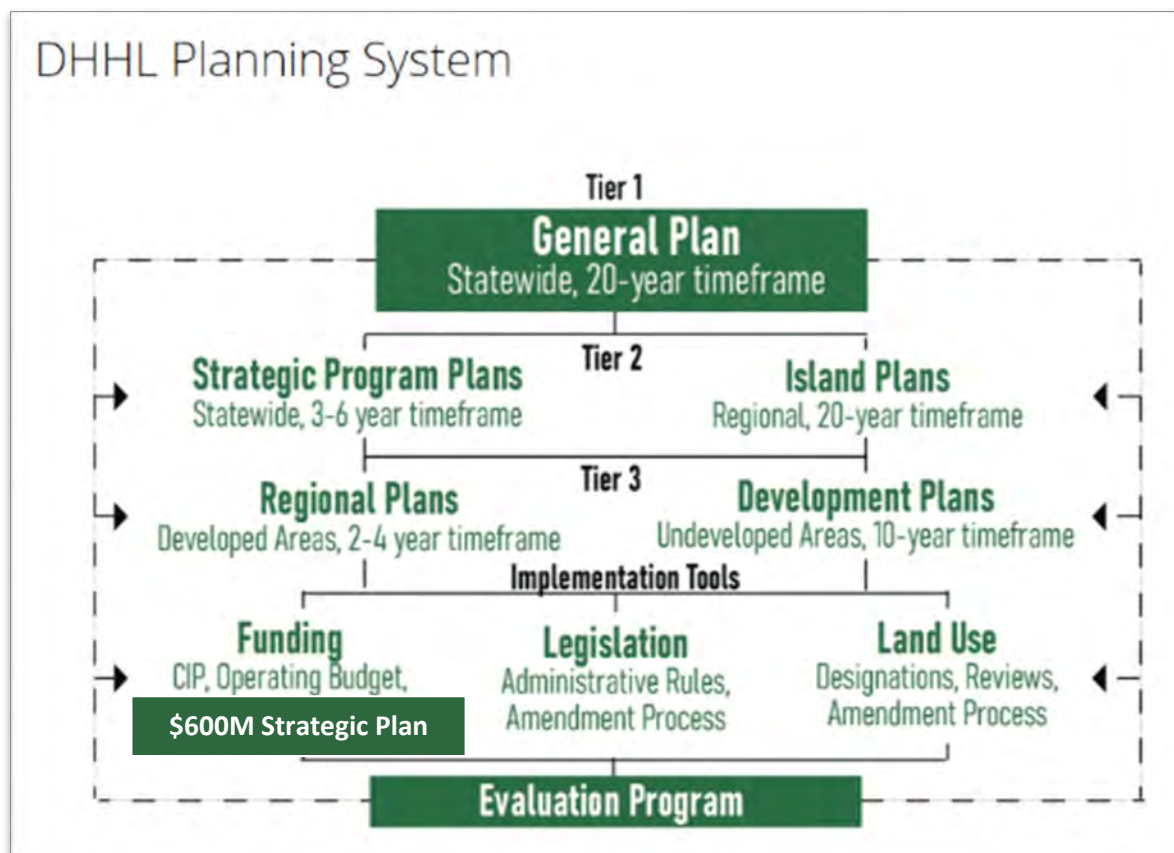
DHHL Planning System

Tier 1

General Plan
Statewide, 20-year timeframe

Tier 2

Strategic Program Plans
Statewide, 3-6 year timeframe

Island Plans
Regional, 20-year timeframe

Tier 3

Regional Plans
Developed Areas, 2-4 year timeframe

Development Plans
Undeveloped Areas, 10-year timeframe

Implementation Tools

Funding
CIP, Operating Budget,
$600M Strategic Plan

Legislation
Administrative Rules, Amendment Process

Land Use
Designations, Reviews, Amendment Process

Evaluation Program